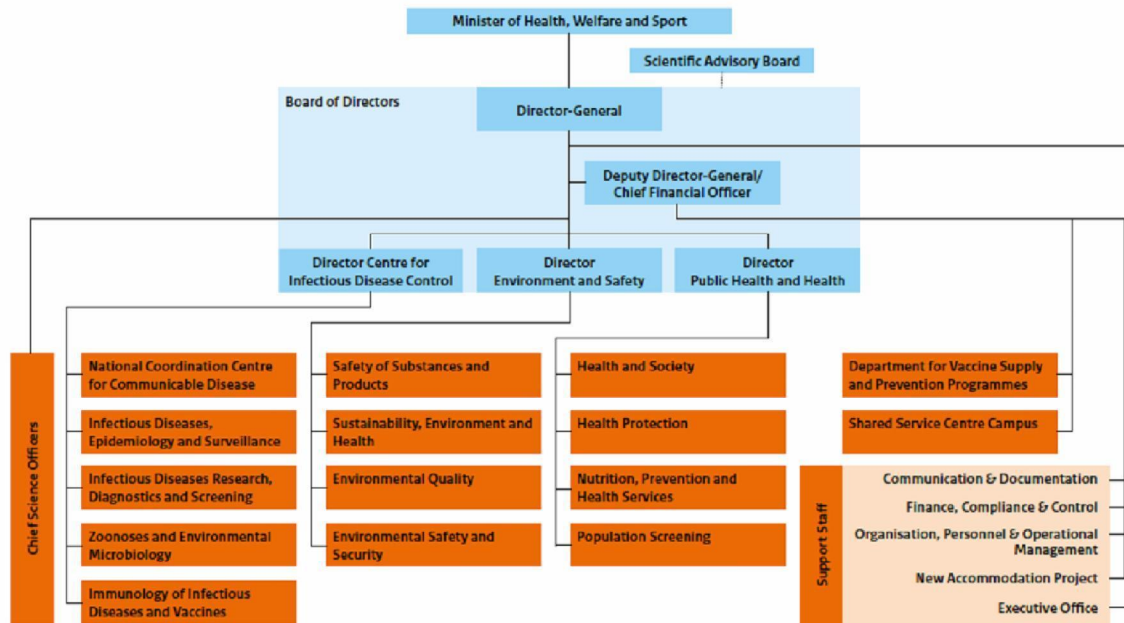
Minister of Health, Welfare and Sport

Scientific Advisory Board

Board of Directors

Director-General

Deputy Director-General/ Chief Financial Officer

Director Centre for Infectious Disease Control

Director Environment and Safety

Director Public Health and Health

Chief Science Officers

National Coordination Centre for Communicable Disease

Infectious Diseases, Epidemiology and Surveillance

Infectious Diseases Research, Diagnostics and Screening

Zoonoses and Environmental Microbiology

Immunology of Infectious Diseases and Vaccines

Safety of Substances and Products

Sustainability, Environment and Health

Environmental Quality

Environmental Safety and Security

Health and Society

Health Protection

Nutrition, Prevention and Health Services

Population Screening

Department for Vaccine Supply and Prevention Programmes

Shared Service Centre Campus

Support Staff

Communication & Documentation

Finance, Compliance & Control

Organisation, Personnel & Operational Management

New Accommodation Project

Executive Office